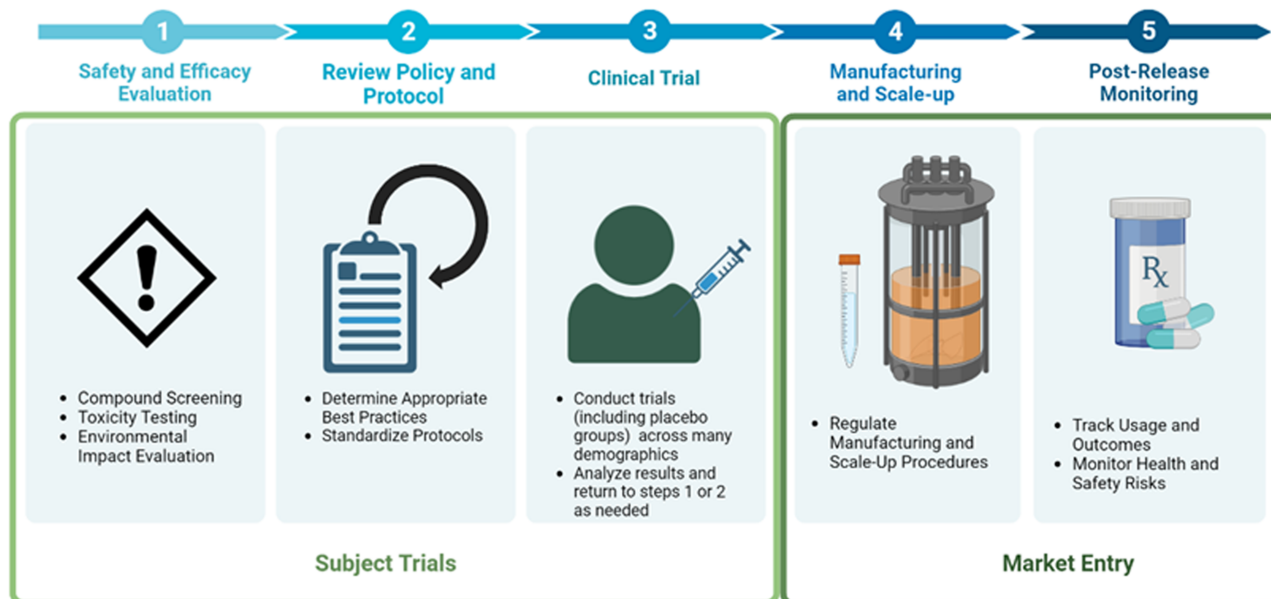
1
Safety and Efficacy Evaluation

2
Review Policy and Protocol

3
Clinical Trial

4
Manufacturing and Scale-up

5
Post-Release Monitoring

- Compound Screening
- Toxicity Testing
- Environmental Impact Evaluation

- Determine Appropriate Best Practices
- Standardize Protocols

- Conduct trials (including placebo groups) across many demographics
- Analyze results and return to steps 1 or 2 as needed

- Regulate Manufacturing and Scale-Up Procedures

RX

- Track Usage and Outcomes
- Monitor Health and Safety Risks

Subject Trials

Market Entry